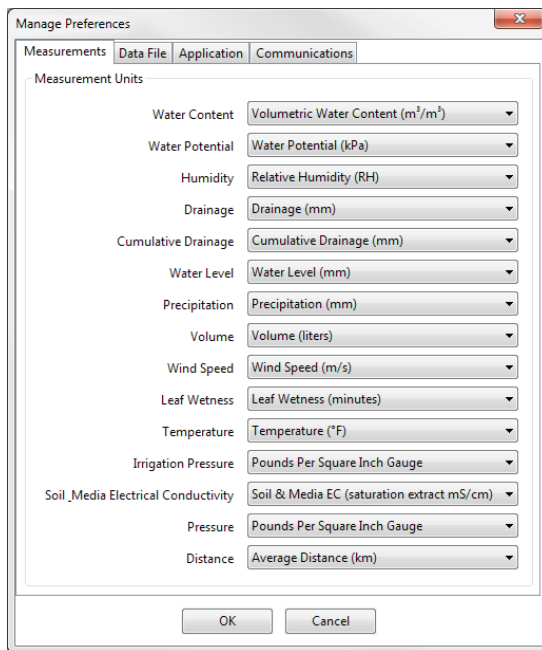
Manage Preferences

Measurements | Data File | Application | Communications

Measurement Units

Water Content | Volumetric Water Content ($m^3/m^3$)
Water Potential | Water Potential (kPa)
Humidity | Relative Humidity (RH)
Drainage | Drainage (mm)
Cumulative Drainage | Cumulative Drainage (mm)
Water Level | Water Level (mm)
Precipitation | Precipitation (mm)
Volume | Volume (liters)
Wind Speed | Wind Speed (m/s)
Leaf Wetness | Leaf Wetness (minutes)
Temperature | Temperature (°F)
Irrigation Pressure | Pounds Per Square Inch Gauge
Soil _Media Electrical Conductivity | Soil & Media EC (saturation extract mS/cm)
Pressure | Pounds Per Square Inch Gauge
Distance | Average Distance (km)

OK | Cancel